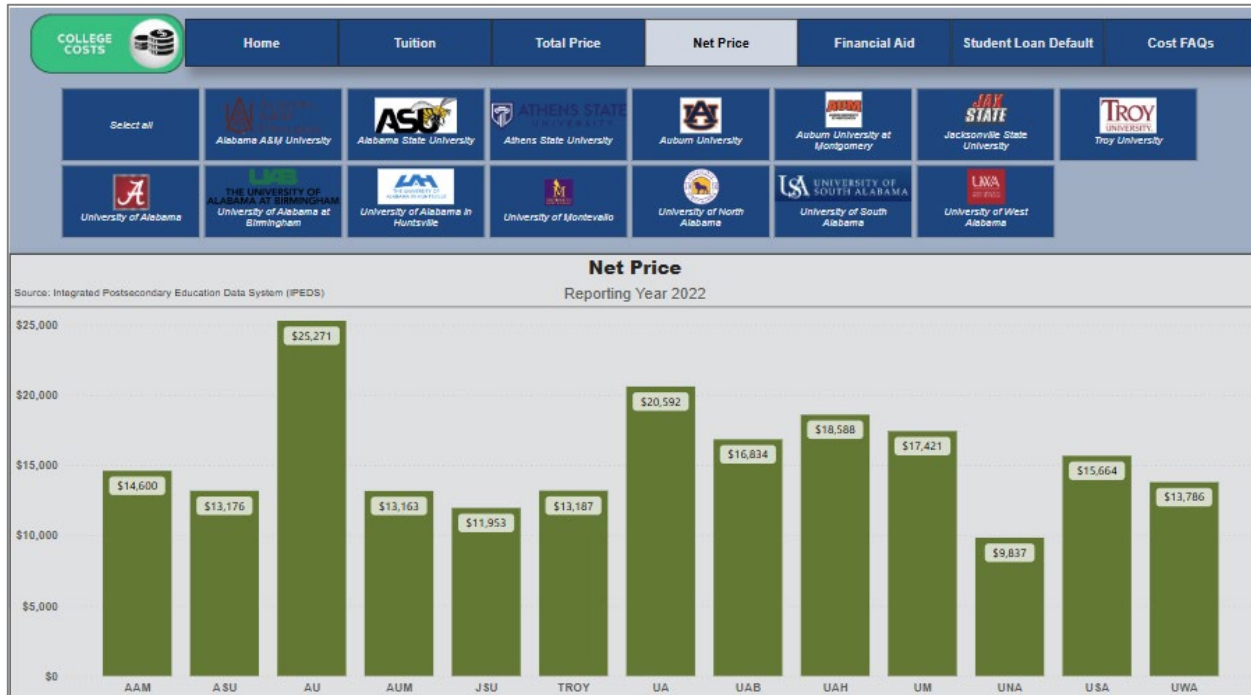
COLLEGE COSTS

Home | Tuition | Total Price | Net Price | Financial Aid | Student Loan Default | Cost FAQs

Select all

Alabama A&M University

ASU
Alabama State University

ATHENS STATE UNIVERSITY
Athens State University

AU
Auburn University

AUM
Auburn University at Montgomery

JAX STATE
Jacksonville State University

TROY UNIVERSITY
Troy University

A
University of Alabama

UAB
THE UNIVERSITY OF ALABAMA AT BIRMINGHAM
University of Alabama at Birmingham

UAH
University of Alabama in Huntsville

University of Montevallo

University of North Alabama

USA UNIVERSITY OF SOUTH ALABAMA
University of South Alabama

UWA
University of West Alabama

Net Price

Source: Integrated Postsecondary Education Data System (IPEDS)

Reporting Year 2022

$25,000
$20,000
$15,000
$10,000
$5,000
$0

$14,600
$13,176
$25,271
$13,163
$11,953
$13,187
$20,592
$16,834
$18,588
$17,421
$9,837
$15,664
$13,786

AAM
ASU
AU
AUM
JSU
TROY
UA
UAB
UAH
UM
UNA
USA
UWA